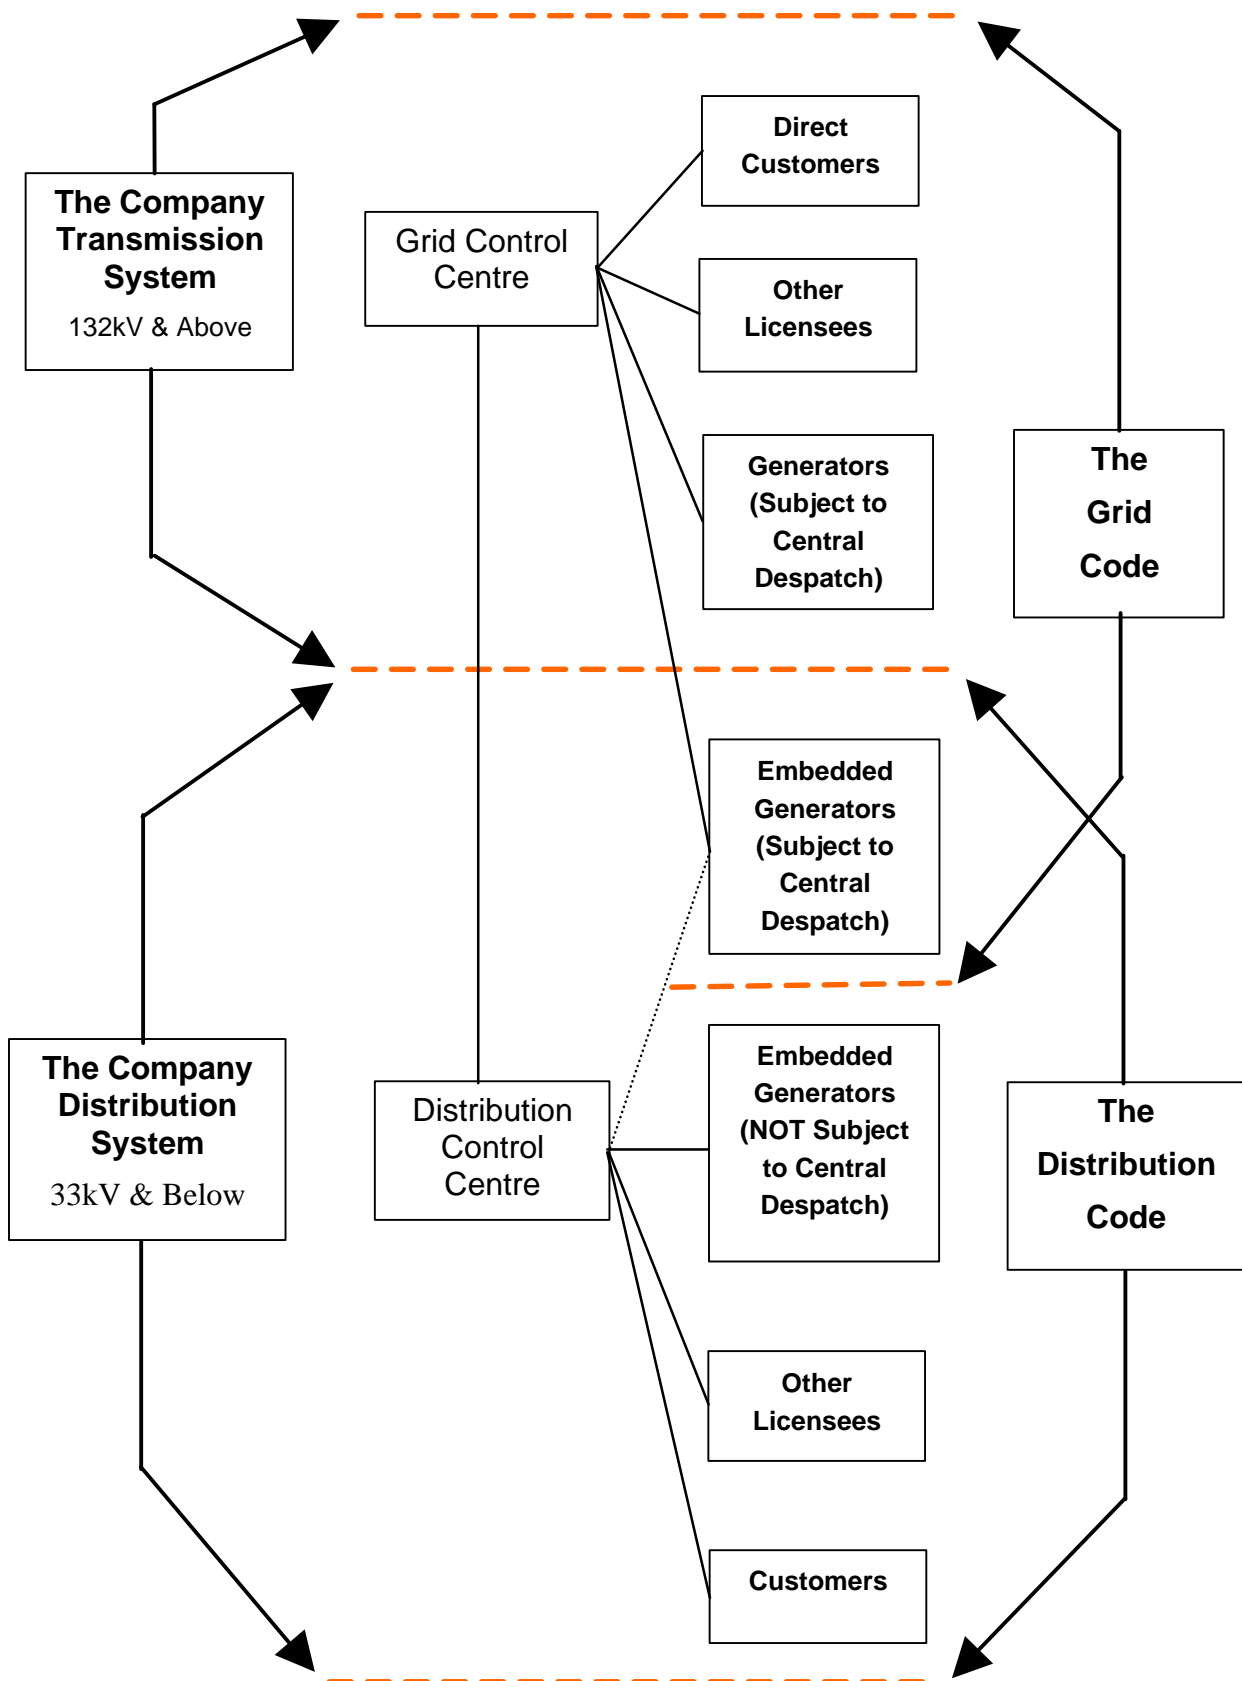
Direct Customers

The Company Transmission System
132kV & Above

Grid Control Centre

Other Licensees

Generators (Subject to Central Despatch)

The Grid Code

Embedded Generators (Subject to Central Despatch)

The Company Distribution System
33kV & Below

Distribution Control Centre

Embedded Generators (NOT Subject to Central Despatch)

The Distribution Code

Other Licensees

Customers